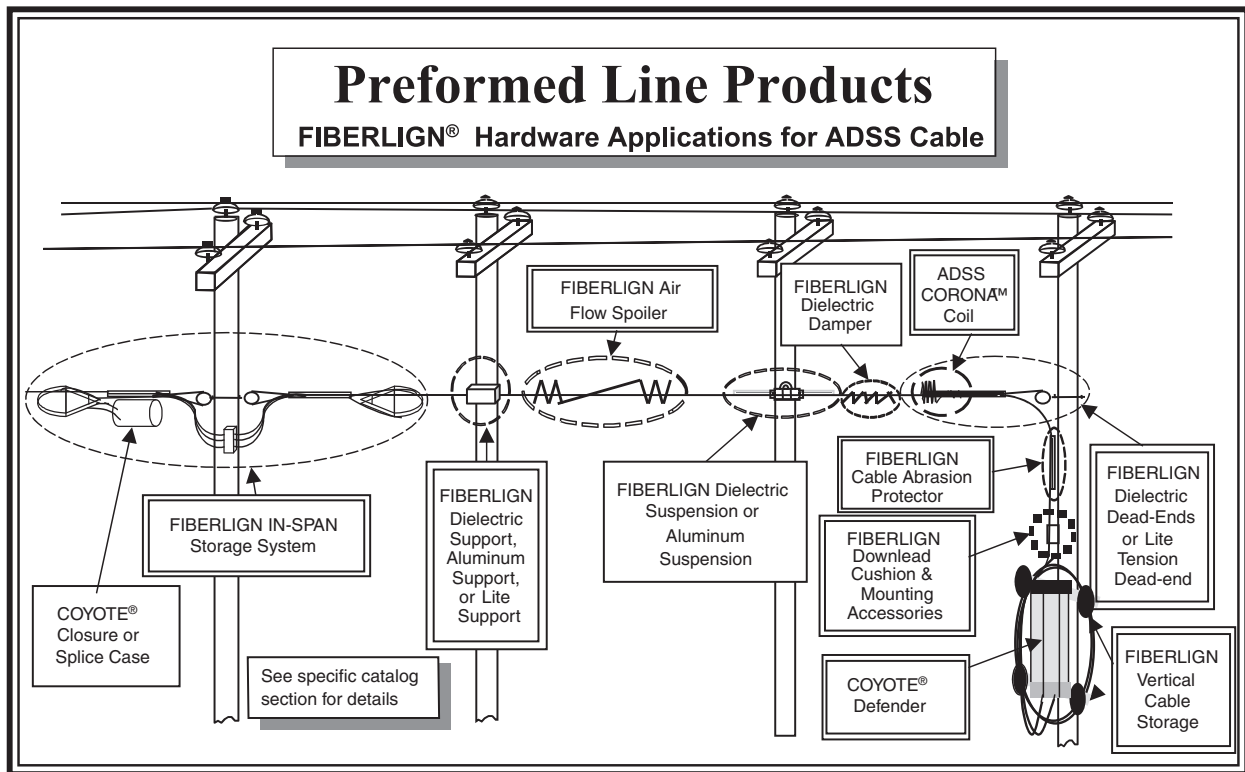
Preformed Line Products

FIBERLIGN® Hardware Applications for ADSS Cable

FIBERLIGN Air Flow Spoiler

FIBERLIGN Dielectric Damper

ADSS CORONA™ Coil

FIBERLIGN IN-SPAN Storage System

FIBERLIGN Dielectric Support, Aluminum Support, or Lite Support

FIBERLIGN Dielectric Suspension or Aluminum Suspension

FIBERLIGN Cable Abrasion Protector

FIBERLIGN Dielectric Dead-Ends or Lite Tension Dead-end

FIBERLIGN Downlead Cushion & Mounting Accessories

COYOTE® Closure or Splice Case

See specific catalog section for details

COYOTE® Defender

FIBERLIGN Vertical Cable Storage